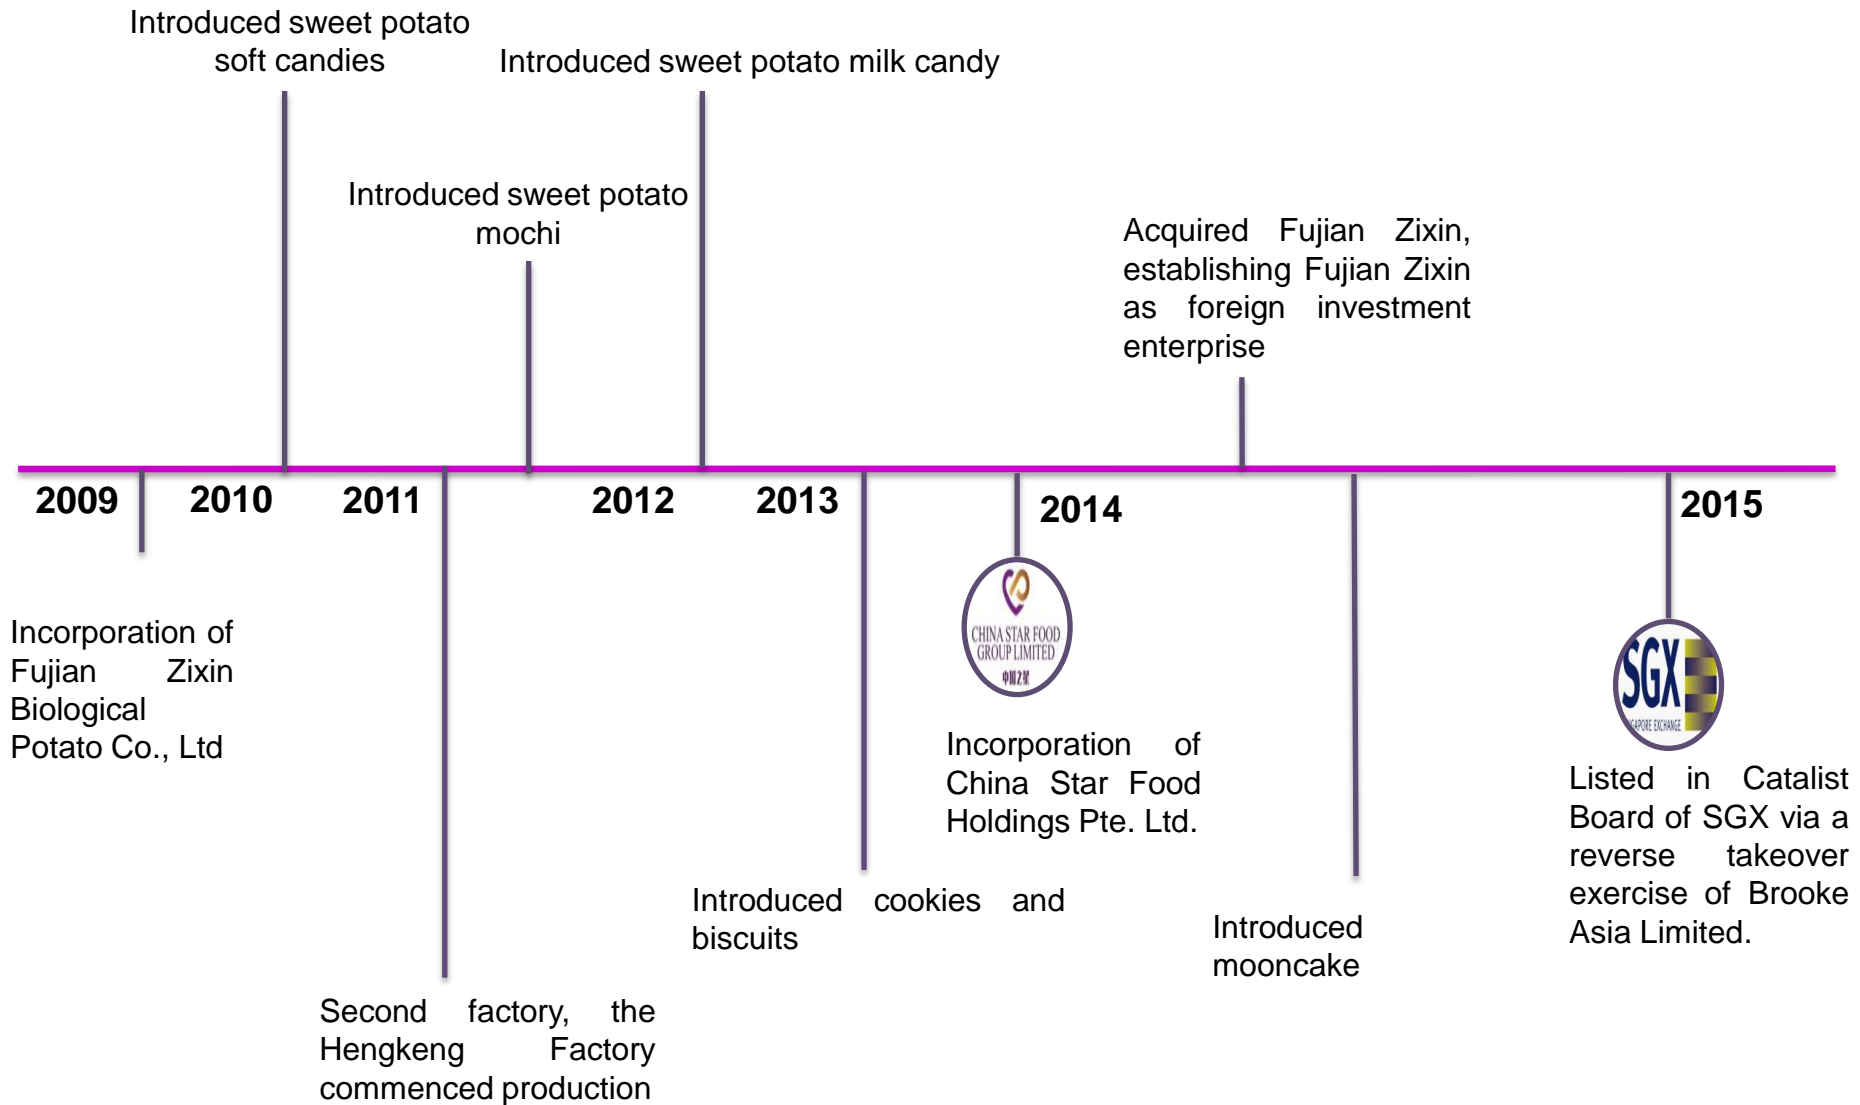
Introduced sweet potato soft candies

Introduced sweet potato milk candy

Introduced sweet potato mochi

Acquired Fujian Zixin, establishing Fujian Zixin as foreign investment enterprise

2009

2010

2011

2012

2013

2014

2015

Incorporation of Fujian Zixin Biological Potato Co., Ltd

CHINA STAR FOOD GROUP LIMITED 中国之星

Incorporation of China Star Food Holdings Pte. Ltd.

SGX SINGAPORE EXCHANGE

Listed in Catalist Board of SGX via a reverse takeover exercise of Brooke Asia Limited.

Introduced cookies and biscuits

Introduced mooncake

Second factory, the Hengkeng Factory commenced production